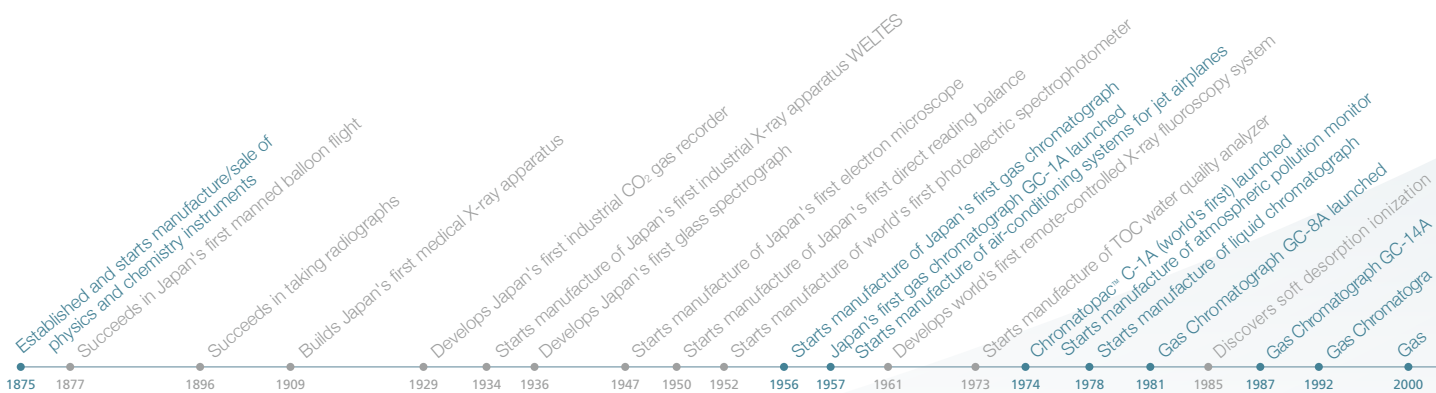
Established and starts manufacture/sale of physics and chemistry instruments
Succeeds in Japan's first manned balloon flight
Succeeds in taking radiographs
Builds Japan's first medical X-ray apparatus
Develops Japan's first industrial $CO_2$ gas recorder
Starts manufacture of Japan's first industrial X-ray apparatus WELTES
Develops Japan's first glass spectrograph
Starts manufacture of Japan's first electron microscope
Starts manufacture of Japan's first direct reading balance
Starts manufacture of world's first photoelectric spectrophotometer
Starts manufacture of Japan's first gas chromatograph
Japan's first gas chromatograph GC-1A launched
Starts manufacture of air-conditioning systems for jet airplanes
Develops world's first remote-controlled X-ray fluoroscopy system
Starts manufacture of TOC water quality analyzer
Chromatopac™ C-1A (world's first) launched
Starts manufacture of atmospheric pollution monitor
Starts manufacture of liquid chromatograph
Gas Chromatograph GC-8A launched
Discovers soft desorption ionization
Gas Chromatograph GC-14A
Gas Chromatogra
Gas

1875 1877 1896 1909 1929 1934 1936 1947 1950 1952 1956 1957 1961 1973 1974 1978 1981 1985 1987 1992 2000